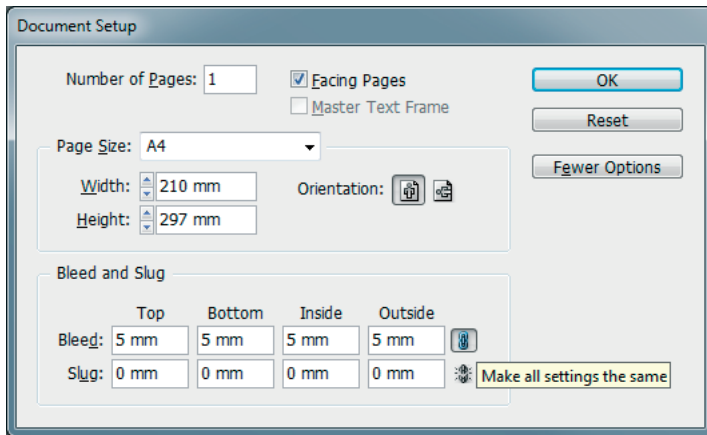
Document Setup

Number of Pages: 1

Facing Pages

Master Text Frame

OK

Reset

Fewer Options

Page Size: A4

Width: 210 mm

Height: 297 mm

Orientation:

Bleed and Slug

| | Top | Bottom | Inside | Outside |
|---|---|---|---|---|
| Bleed: | 5 mm | 5 mm | 5 mm | 5 mm |
| Slug: | 0 mm | 0 mm | 0 mm | 0 mm |

Make all settings the same